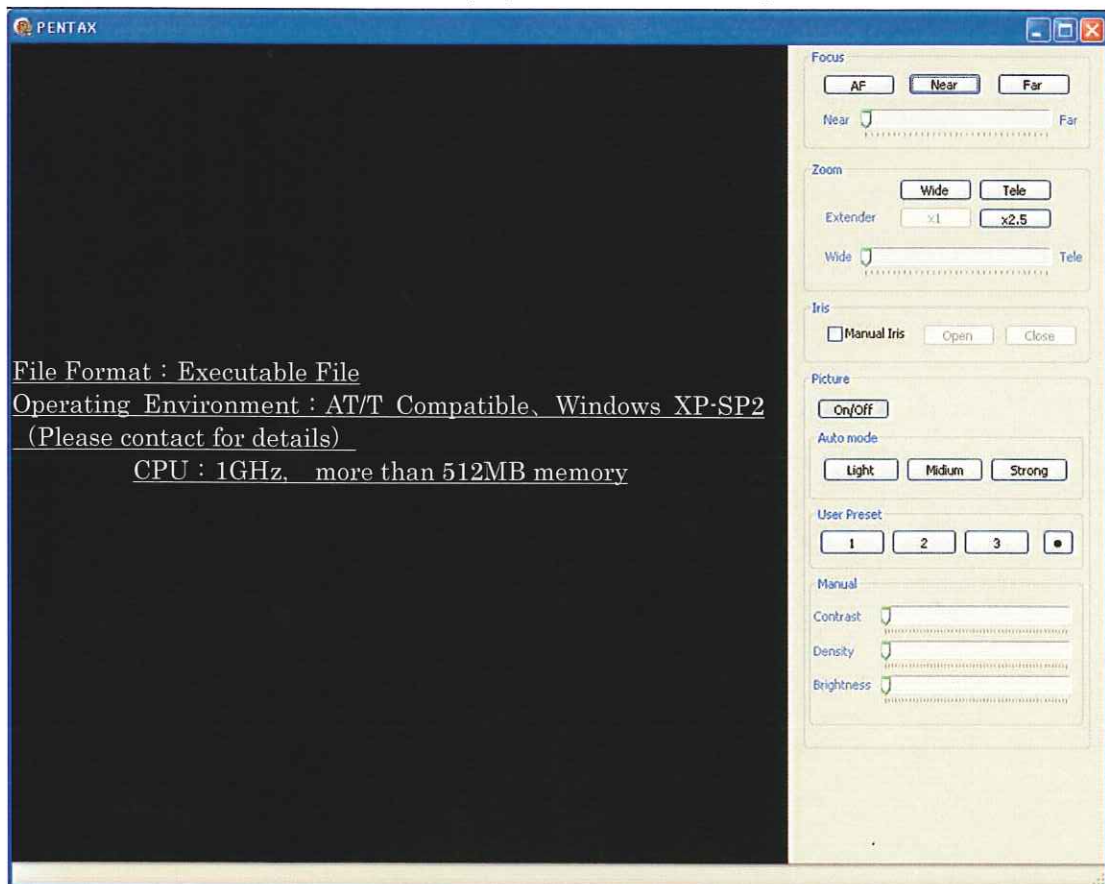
PENTAX

File Format：Executable File
Operating Environment：AT/T Compatible、Windows XP-SP2 (Please contact for details)
CPU：1GHz, more than 512MB memory

Focus
AF
Near
Far
Near
Far

Zoom
Wide
Tele
Extender
x1
x2.5
Wide
Tele

Iris
Manual Iris
Open
Close

Picture
On/Off
Auto mode
Light
Midium
Strong
User Preset
1
2
3
●
Manual
Contrast
Density
Brightness